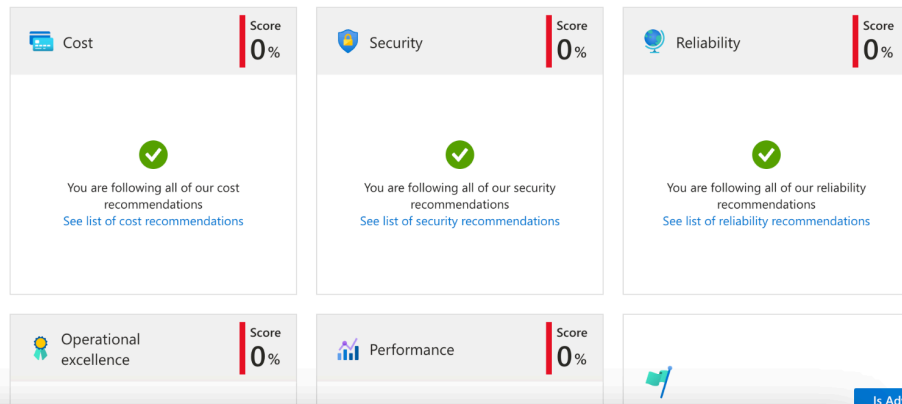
Cost
Score
0%

You are following all of our cost recommendations
See list of cost recommendations

Security
Score
0%

You are following all of our security recommendations
See list of security recommendations

Reliability
Score
0%

You are following all of our reliability recommendations
See list of reliability recommendations

Operational excellence
Score
0%

Performance
Score
0%

Is Ad